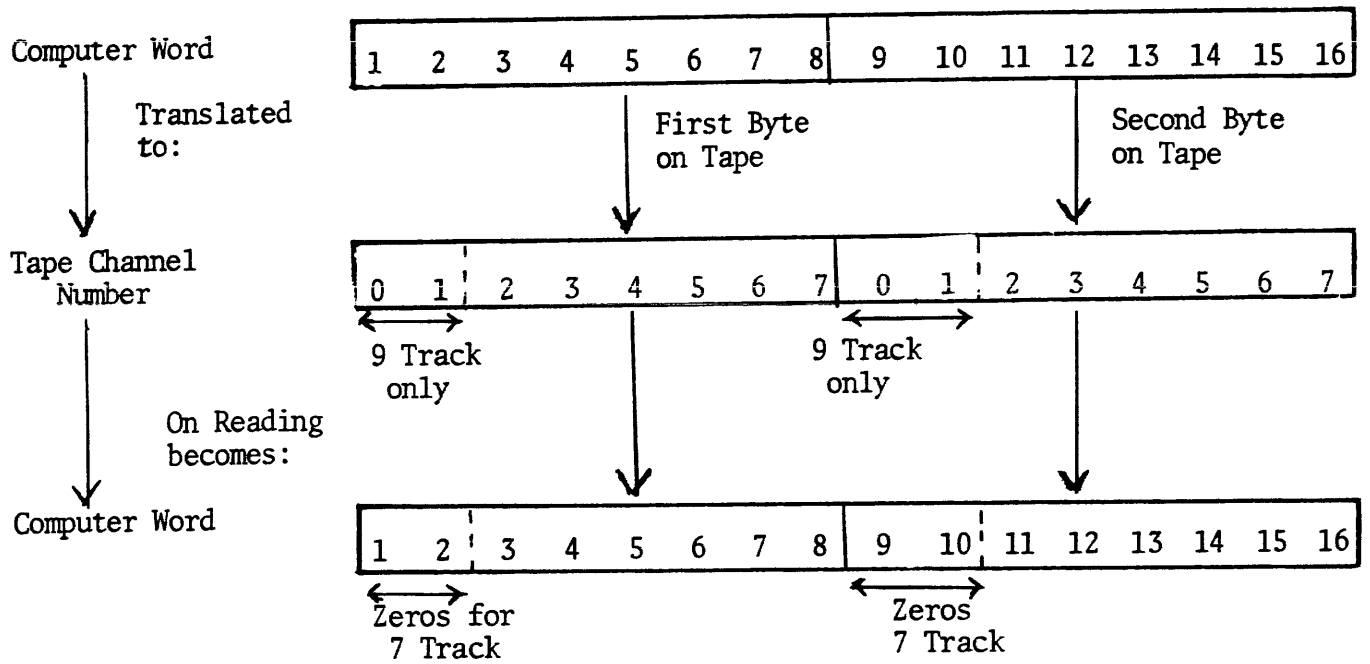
Computer Word

| 1 | 2 | 3 | 4 | 5 | 6 | 7 | 8 | 9 | 10 | 11 | 12 | 13 | 14 | 15 | 16 |
|---|---|---|---|---|---|---|---|---|---|---|---|---|---|---|---|

Translated to:

First Byte on Tape

Second Byte on Tape

Tape Channel Number

| 0 | 1 | 2 | 3 | 4 | 5 | 6 | 7 | 0 | 1 | 2 | 3 | 4 | 5 | 6 | 7 |
|---|---|---|---|---|---|---|---|---|---|---|---|---|---|---|---|

9 Track only

9 Track only

On Reading becomes:

Computer Word

| 1 | 2 | 3 | 4 | 5 | 6 | 7 | 8 | 9 | 10 | 11 | 12 | 13 | 14 | 15 | 16 |
|---|---|---|---|---|---|---|---|---|---|---|---|---|---|---|---|

Zeros for 7 Track

Zeros 7 Track